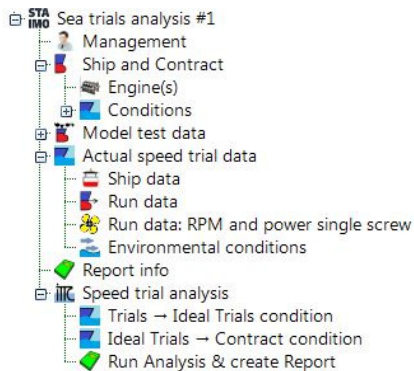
STA IMO Sea trials analysis #1
Management
Ship and Contract
Engine(s)
Conditions
Model test data
Actual speed trial data
Ship data
Run data
Run data: RPM and power single screw
Environmental conditions
Report info
Speed trial analysis
Trials → Ideal Trials condition
Ideal Trials → Contract condition
Run Analysis & create Report